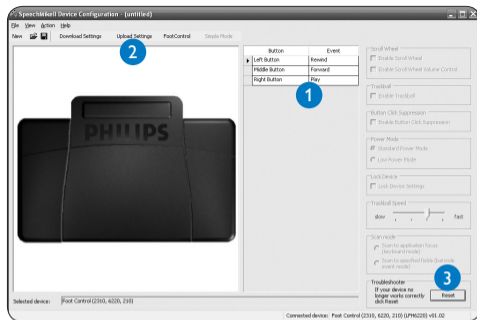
SpeechMike Device Configuration - (untitled)

File View Action Help

New Download Settings Upload Settings FootControl Simple Mode

2

PHILIPS

| Button | Event |
|---|---|
| Left Button | Rewind |
| Middle Button | Forward |
| Right Button | Play |

1

Scroll Wheel
Enable Scroll Wheel
Enable Scroll Wheel Volume Control

Trackball
Enable Trackball

Button Click Suppression
Enable Button Click Suppression

Power Mode
Standard Power Mode
Low Power Mode

Lock Device
Lock Device Settings

Trackball Speed
slow fast

Scan mode
Scan to application focus (keyboard mode)
Scan to specified fields (barcode event mode)

Troubleshooter
If your device no longer works correctly click Reset

3

Reset

Selected device: Foot Control (2310, 6220, 210)

Connected device: Foot Control (2310, 6220, 210) (LFH6220) v01.02